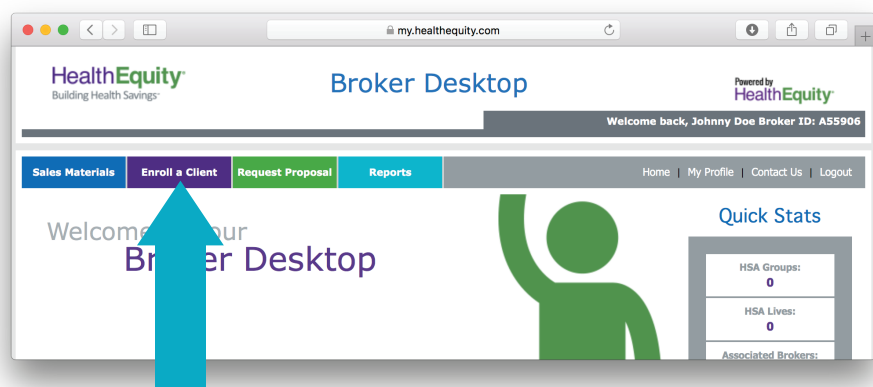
my.healthequity.com

HealthEquity
Building Health Savings

Broker Desktop

Powered by
HealthEquity

Welcome back, Johnny Doe Broker ID: A55906

Sales Materials | Enroll a Client | Request Proposal | Reports

Home | My Profile | Contact Us | Logout

Welcome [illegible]our
Br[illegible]er Desktop

Quick Stats

HSA Groups:
0

HSA Lives:
0

Associated Brokers: